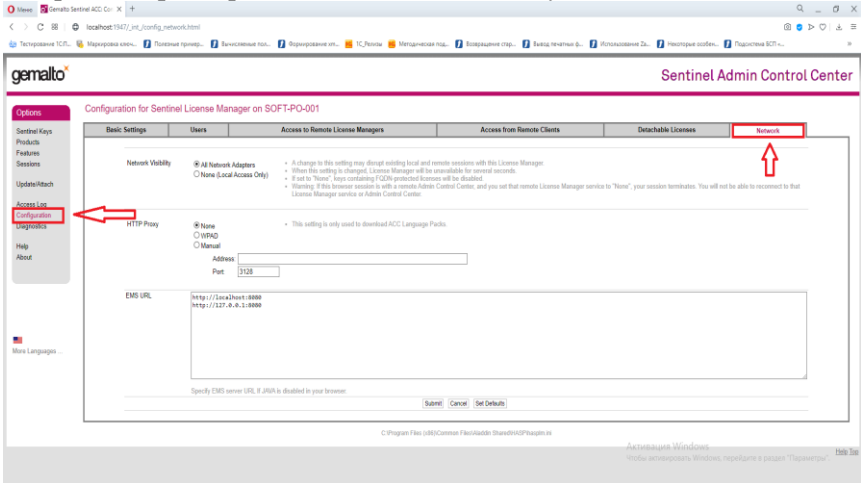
Меню Gemalto Sentinel ACC: Co ✕ +

localhost:1947/_int_/config_network.html

Тестирование 1С:П... Маркировка комп... Полезные пример... Вычисляемые пол... Формирование от... 1С_Релизы Методическая под... Возвращение стар... Вывод печатных ф... Использование За... Некоторые особен... Подсистема БСП «...

gemalto

Sentinel Admin Control Center

Options

Sentinel Keys
Products
Features
Sessions

Update/Attach

Access Log
Configuration
Diagnostics

Help
About

More Languages ...

Configuration for Sentinel License Manager on SOFT-PO-001

| Basic Settings | Users | Access to Remote License Managers | Access from Remote Clients | Detachable Licenses | Network |
|---|---|---|---|---|---|

Network Visibility
All Network Adapters
None (Local Access Only)

• A change to this setting may disrupt existing local and remote sessions with this License Manager.
• When this setting is changed, License Manager will be unavailable for several seconds.
• If set to "None", keys containing FQDN-protected licenses will be disabled.
• Warning: If this browser session is with a remote Admin Control Center, and you set that remote License Manager service to "None", your session terminates. You will not be able to reconnect to that License Manager service or Admin Control Center.

HTTP Proxy
None
WPAD
Manual
Address
Port 3128

• This setting is only used to download ACC Language Packs.

EMS URL
http://localhost:8080
http://127.0.0.1:8080

Specify EMS server URL if JAVA is disabled in your browser.

Submit Cancel Set Defaults

C:\Program Files (x86)\Common Files\Aladdin Shared\HASP\hasplm.ini

Активация Windows
Чтобы активировать Windows, перейдите в раздел "Параметры".

Help Top